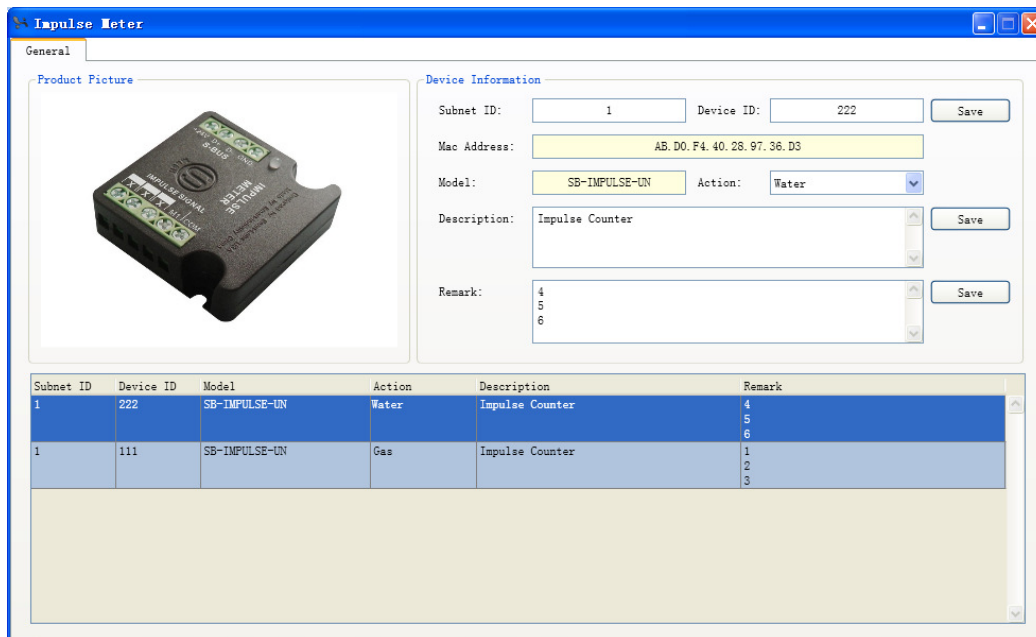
Impulse Meter

General

Product Picture

IMPULSE SIGNAL
IMPULSE METER
SB-BUS

Device Information

Subnet ID: 1 Device ID: 222 Save

Mac Address: AB.D0.F4.40.28.97.36.D3

Model: SB-IMPULSE-UN Action: Water

Description: Impulse Counter Save

Remark: 4
5
6 Save

| Subnet ID | Device ID | Model | Action | Description | Remark |
|---|---|---|---|---|---|
| 1 | 222 | SB-IMPULSE-UN | Water | Impulse Counter | 4 5 6 |
| 1 | 111 | SB-IMPULSE-UN | Gas | Impulse Counter | 1 2 3 |